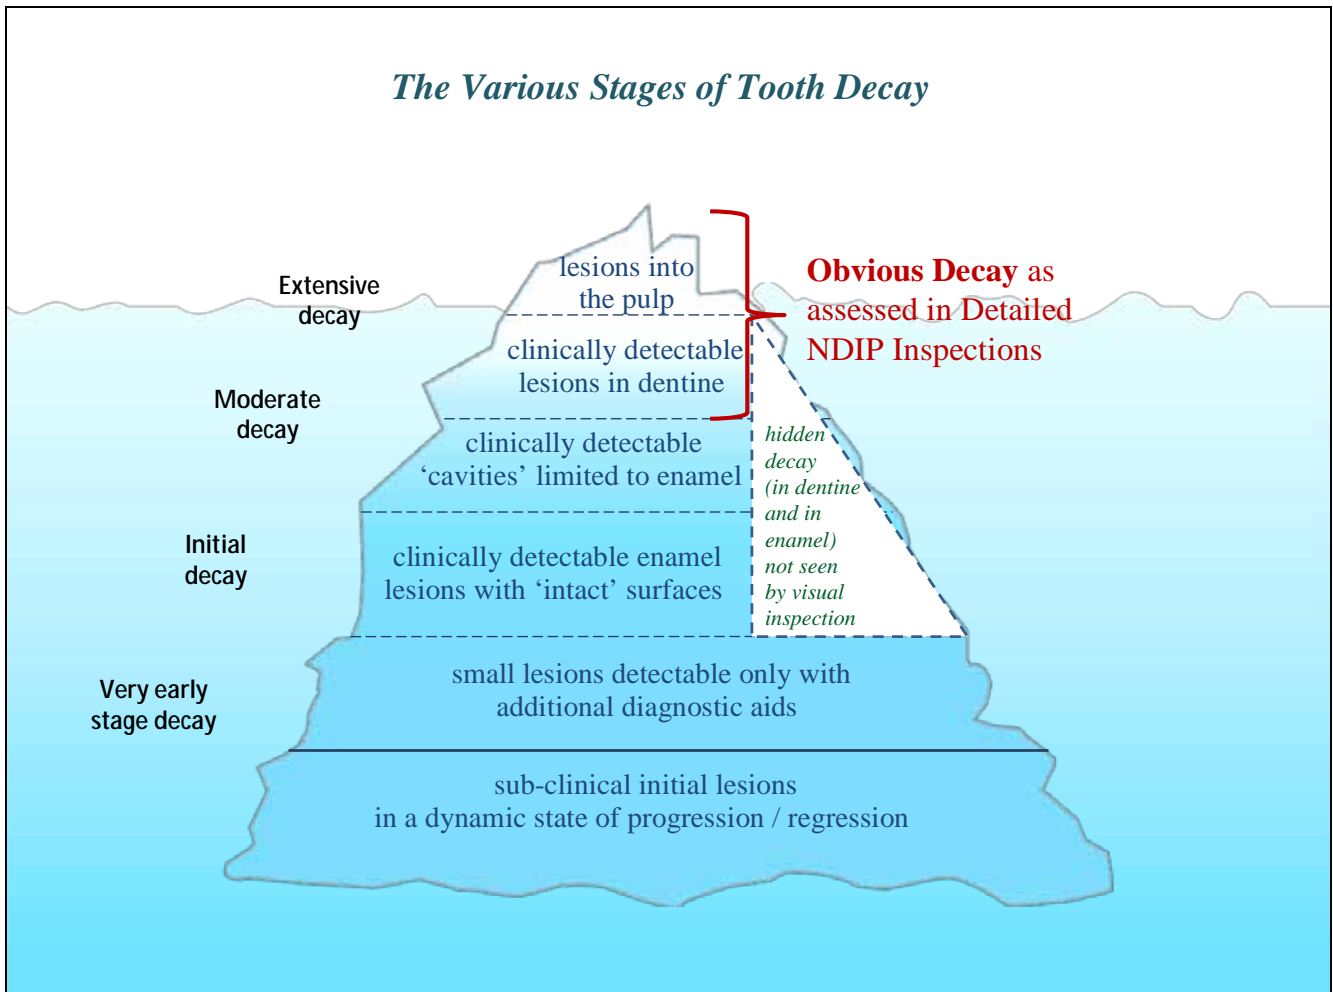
The Various Stages of Tooth Decay

Extensive decay

lesions into the pulp

Obvious Decay as assessed in Detailed NDIP Inspections

Moderate decay

clinically detectable lesions in dentine

clinically detectable ‘cavities’ limited to enamel

hidden decay (in dentine and in enamel) not seen by visual inspection

Initial decay

clinically detectable enamel lesions with ‘intact’ surfaces

Very early stage decay

small lesions detectable only with additional diagnostic aids

sub-clinical initial lesions in a dynamic state of progression / regression